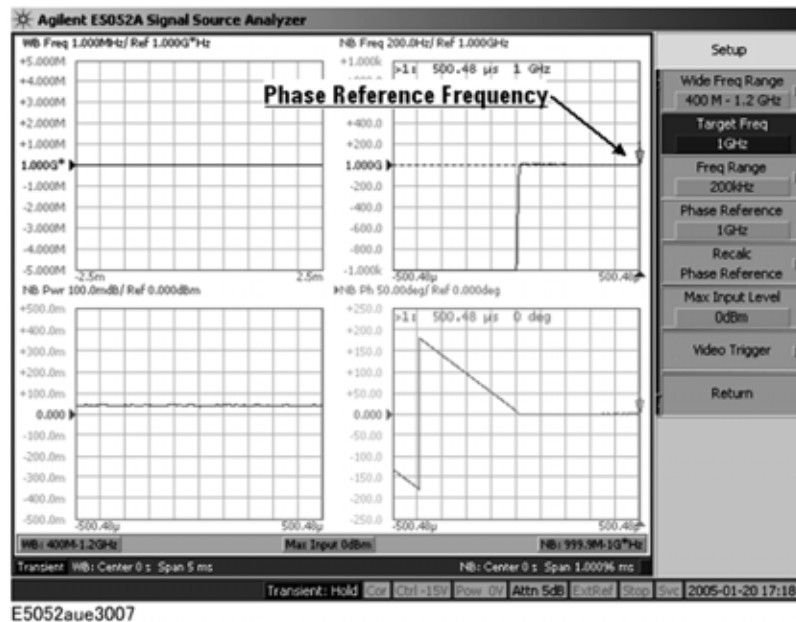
Agilent E5052A Signal Source Analyzer

WB Freq 1.000MHz/ Ref 1.000G*Hz
+5.000M
+4.000M
+3.000M
+2.000M
+1.000M
1.000G*
-1.000M
-2.000M
-3.000M
-4.000M
-5.000M
-2.5m
2.5m

NB Freq 200.0Hz/ Ref 1.000GHz
+1.000k
>1: 500.48 µs 1 GHz
Phase Reference Frequency
+400.0
+200.0
1.000G
-200.0
-400.0
-600.0
-800.0
-1.000k
-500.48µ
500.48µ

NB Pwr 100.0mdB/ Ref 0.000dBm
+500.0m
+400.0m
+300.0m
+200.0m
+100.0m
0.000
-100.0m
-200.0m
-300.0m
-400.0m
-500.0m
-500.48µ
500.48µ

NB Ph 50.00deg/ Ref 0.000deg
+250.0
>1: 500.48 µs 0 deg
+200.0
+150.0
+100.0
+50.00
0.000
-50.00
-100.0
-150.0
-200.0
-250.0
-500.48µ
500.48µ

WB: 400M-1.2GHz
Max Input 0dBm
NB: 999.9M-1G*Hz

Transient WB: Center 0 s Span 5 ms
NB: Center 0 s Span 1.00096 ms

Setup
Wide Freq Range
400 M - 1.2 GHz
Target Freq
1GHz
Freq Range
200kHz
Phase Reference
1GHz
Recalc
Phase Reference
Max Input Level
0dBm
Video Trigger
Return

Transient: Hold Cor Ctrl -15V Pow 0V Attn 5dB ExtRef Stop Svc 2005-01-20 17:18

E5052aue3007